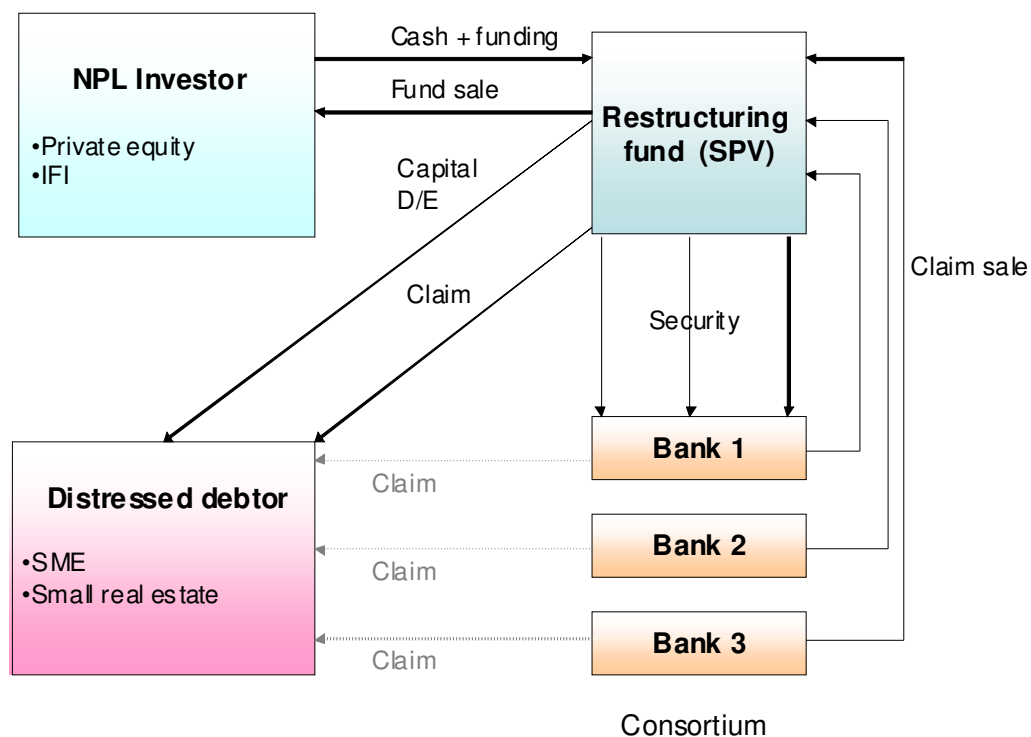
NPL Investor

•Private equity
•IFI

Cash + funding

Fund sale

Restructuring fund (SPV)

Capital
D/E

Claim

Security

Claim sale

Distressed debtor

•SME
•Small real estate

Claim

Claim

Claim

Bank 1

Bank 2

Bank 3

Consortium